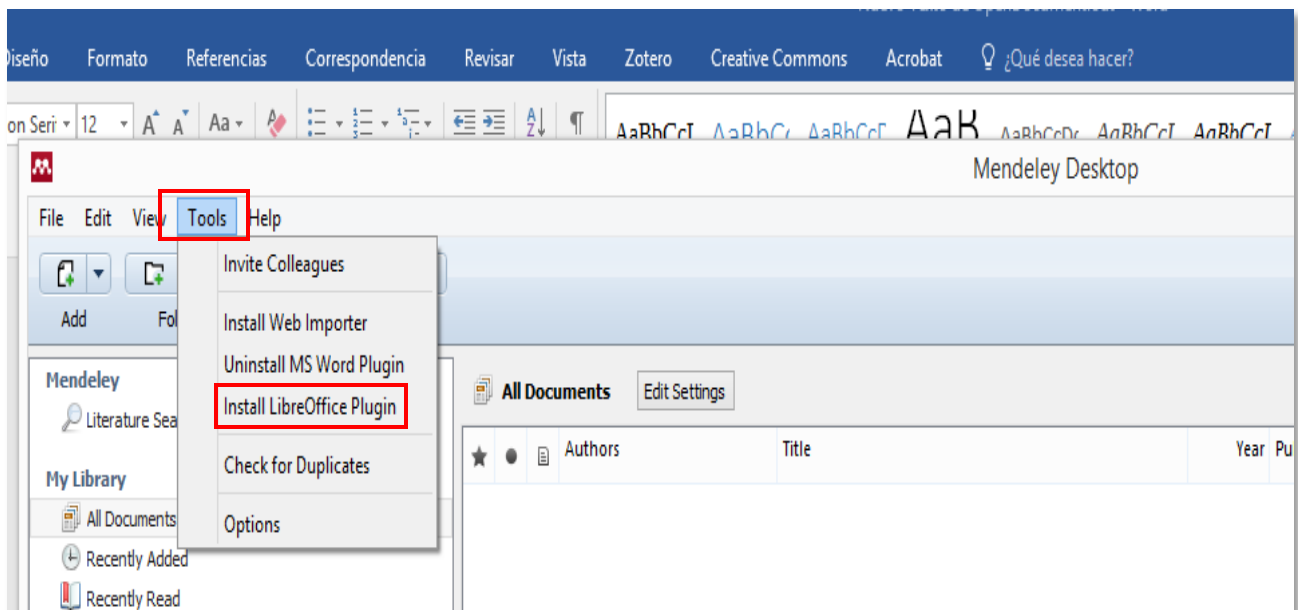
Diseño Formato Referencias Correspondencia Revisar Vista Zotero Creative Commons Acrobat ¿Qué desea hacer?

on Seri 12 A A Aa AaBbCcI AaBbC AaBbCcI AaB AaBbCcDc AaBbCcI AaBbCcI

Mendeley Desktop

File Edit View Tools Help

Invite Colleagues

Install Web Importer

Uninstall MS Word Plugin

Install LibreOffice Plugin

Check for Duplicates

Options

Add Fo

Mendeley
Literature Sea

My Library
All Documents
Recently Added
Recently Read

All Documents Edit Settings

| | | | Authors | Title | Year | Pu |
|---|---|---|---|---|---|---|